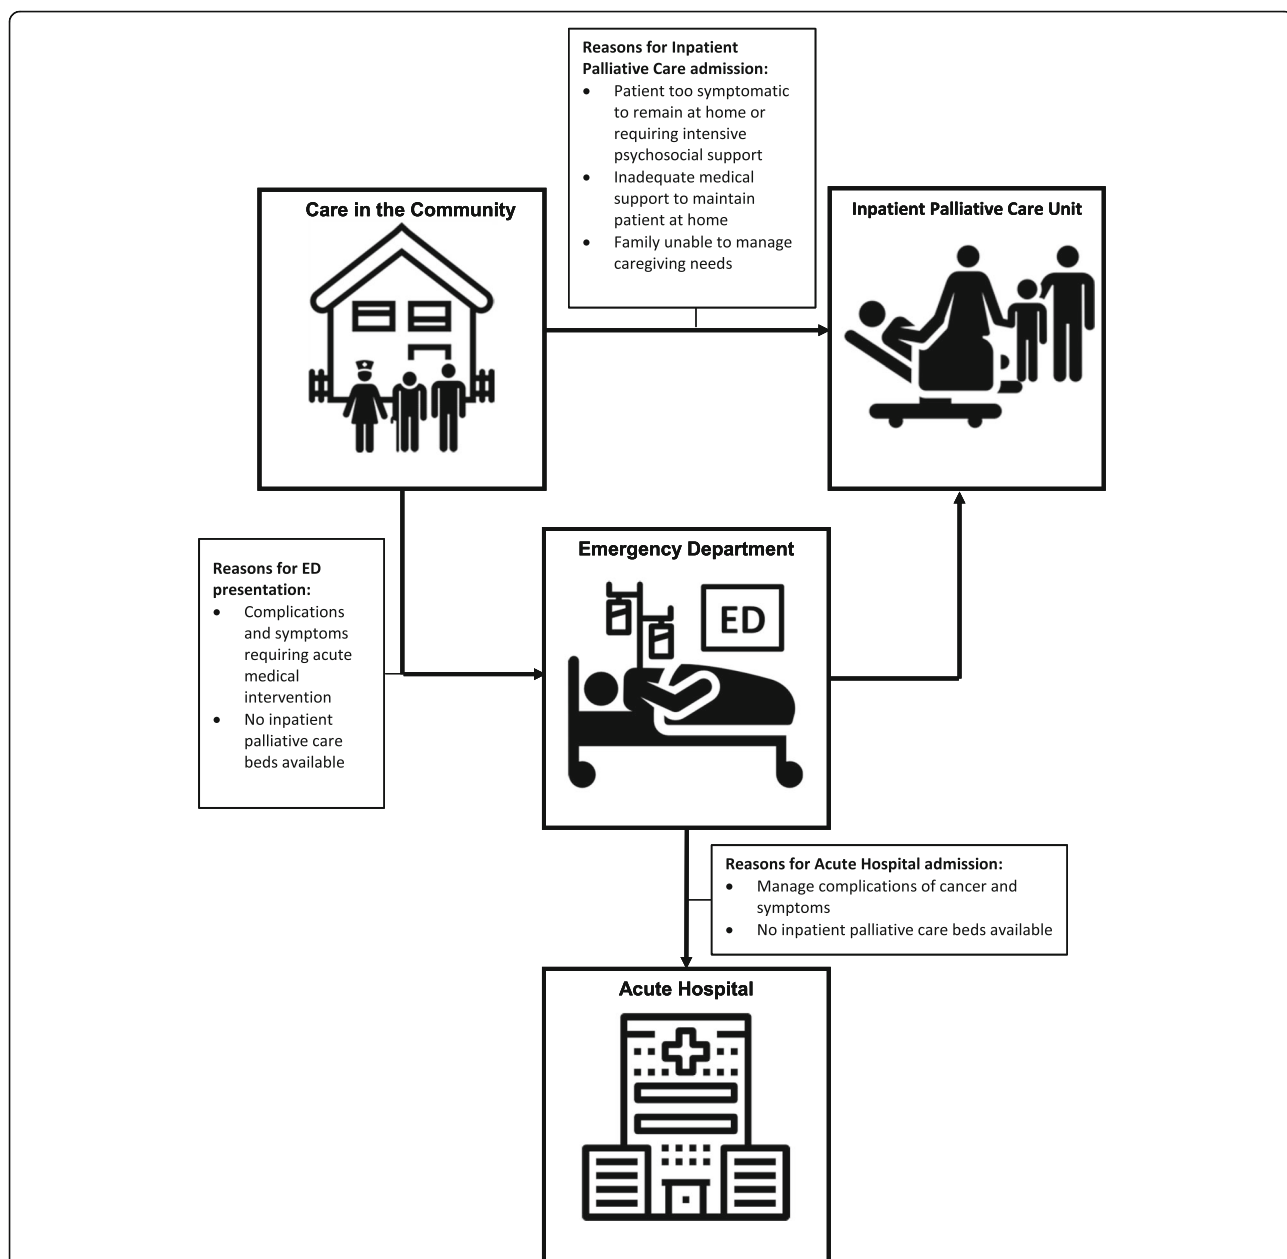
Reasons for Inpatient Palliative Care admission:
- Patient too symptomatic to remain at home or requiring intensive psychosocial support
- Inadequate medical support to maintain patient at home
- Family unable to manage caregiving needs

Care in the Community

Inpatient Palliative Care Unit

Reasons for ED presentation:
- Complications and symptoms requiring acute medical intervention
- No inpatient palliative care beds available

Emergency Department

ED

Reasons for Acute Hospital admission:
- Manage complications of cancer and symptoms
- No inpatient palliative care beds available

Acute Hospital